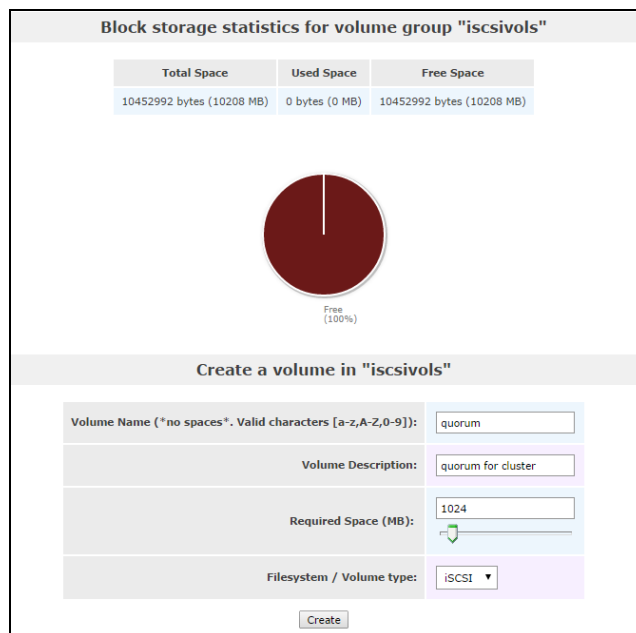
Block storage statistics for volume group "iscsivols"

| Total Space | Used Space | Free Space |
|---|---|---|
| 10452992 bytes (10208 MB) | 0 bytes (0 MB) | 10452992 bytes (10208 MB) |

Free
(100%)

Create a volume in "iscsivols"

| Volume Name (*no spaces*. Valid characters [a-z,A-Z,0-9]): | quorum |
|---|---|
| Volume Description: | quorum for cluster |
| Required Space (MB): | 1024 |
| Filesystem / Volume type: | iSCSI ▼ |

Create